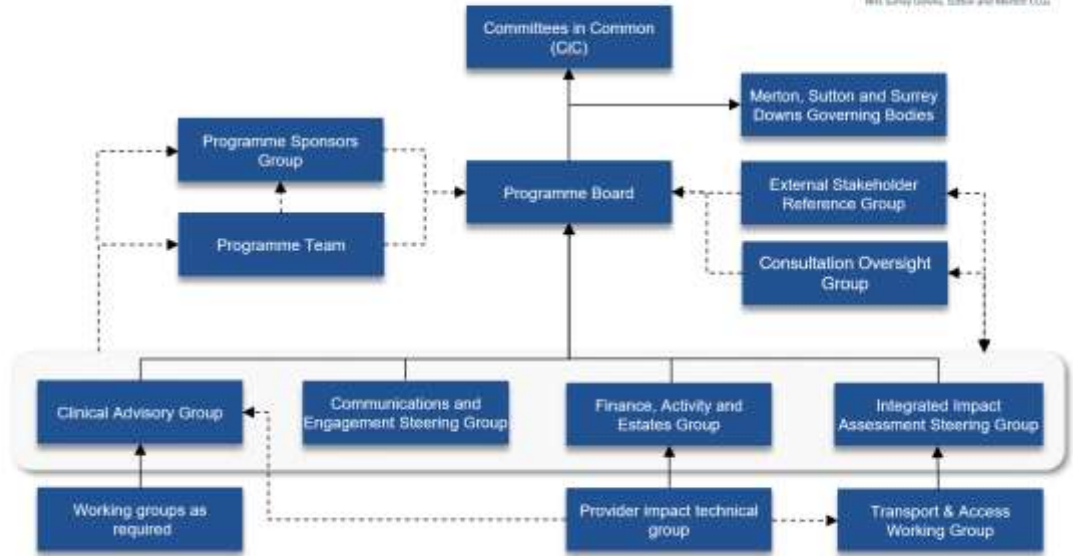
NHS Surrey Downs, Sutton and Merton CCGs

Committees in Common (CiC)

Merton, Sutton and Surrey Downs Governing Bodies

Programme Sponsors Group

Programme Board

External Stakeholder Reference Group

Programme Team

Consultation Oversight Group

Clinical Advisory Group

Communications and Engagement Steering Group

Finance, Activity and Estates Group

Integrated Impact Assessment Steering Group

Working groups as required

Provider impact technical group

Transport & Access Working Group